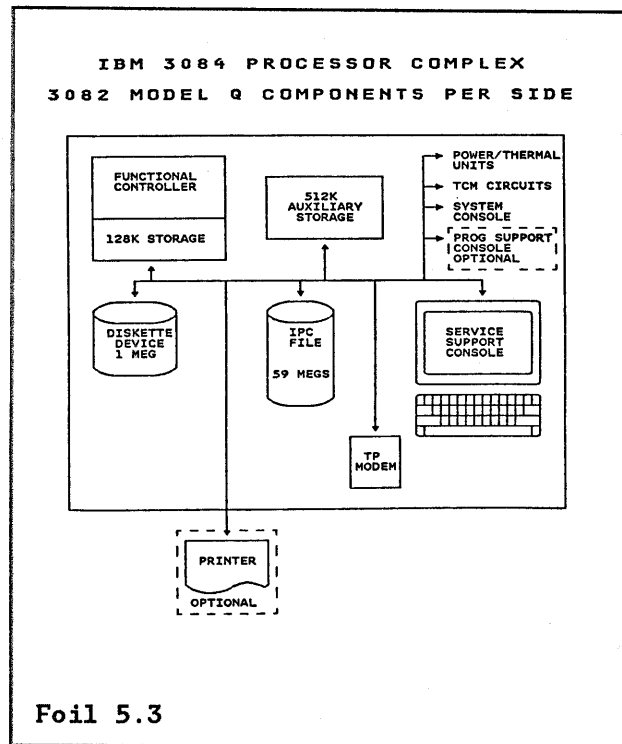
IBM 3084 PROCESSOR COMPLEX
3082 MODEL Q COMPONENTS PER SIDE

FUNCTIONAL CONTROLLER

128K STORAGE

512K AUXILIARY STORAGE

POWER/THERMAL UNITS

TCM CIRCUITS

SYSTEM CONSOLE

PROG SUPPORT CONSOLE OPTIONAL

DISKETTE DEVICE 1 MEG

IPC FILE 59 MEGS

SERVICE SUPPORT CONSOLE

TP MODEM

PRINTER

OPTIONAL

Foil 5.3